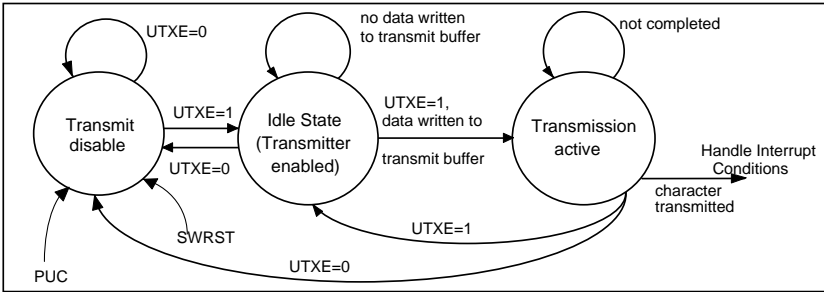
UTXE=0

no data written to transmit buffer

not completed

Transmit disable

UTXE=1

UTXE=0

Idle State (Transmitter enabled)

UTXE=1, data written to

transmit buffer

Transmission active

Handle Interrupt Conditions

character transmitted

SWRST

UTXE=1

PUC

UTXE=0